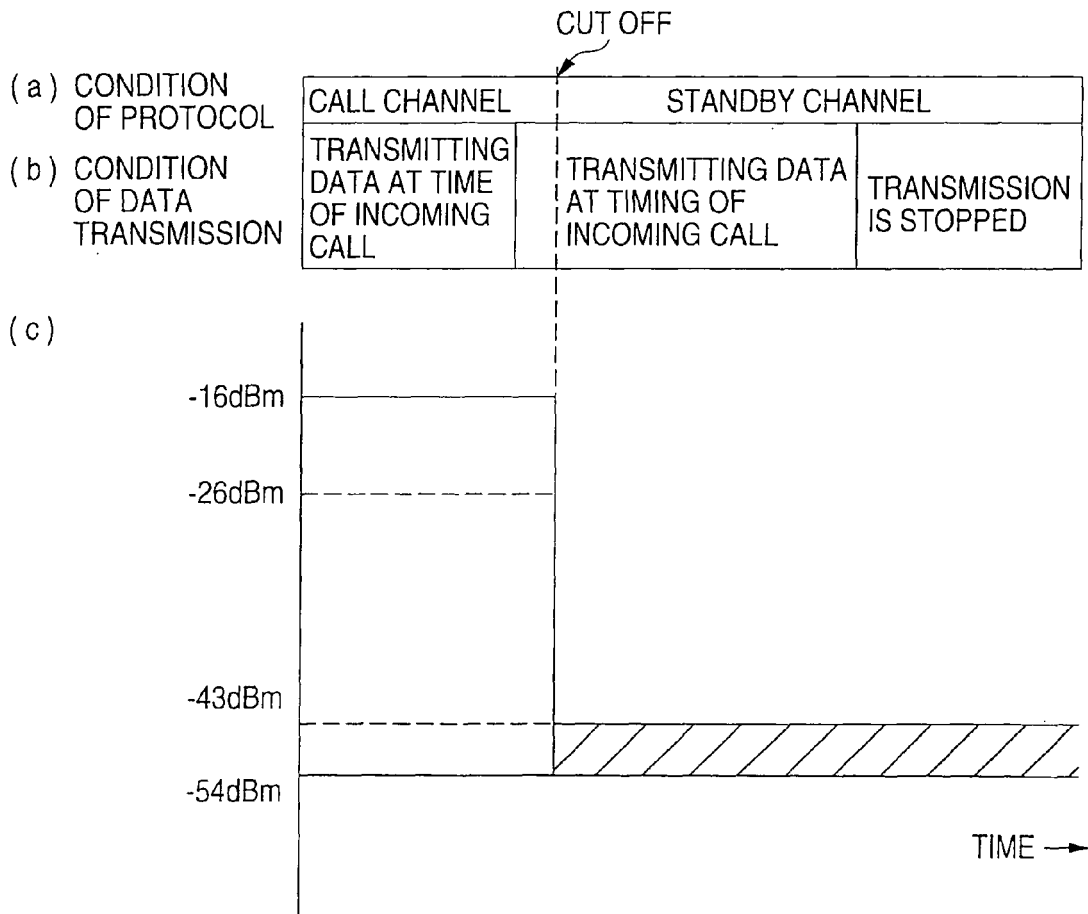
CUT OFF

(a) CONDITION OF PROTOCOL

CALL CHANNEL

STANDBY CHANNEL

(b) CONDITION OF DATA TRANSMISSION

TRANSMITTING DATA AT TIME OF INCOMING CALL

TRANSMITTING DATA AT TIMING OF INCOMING CALL

TRANSMISSION IS STOPPED

(c)

-16dBm

-26dBm

-43dBm

-54dBm

TIME